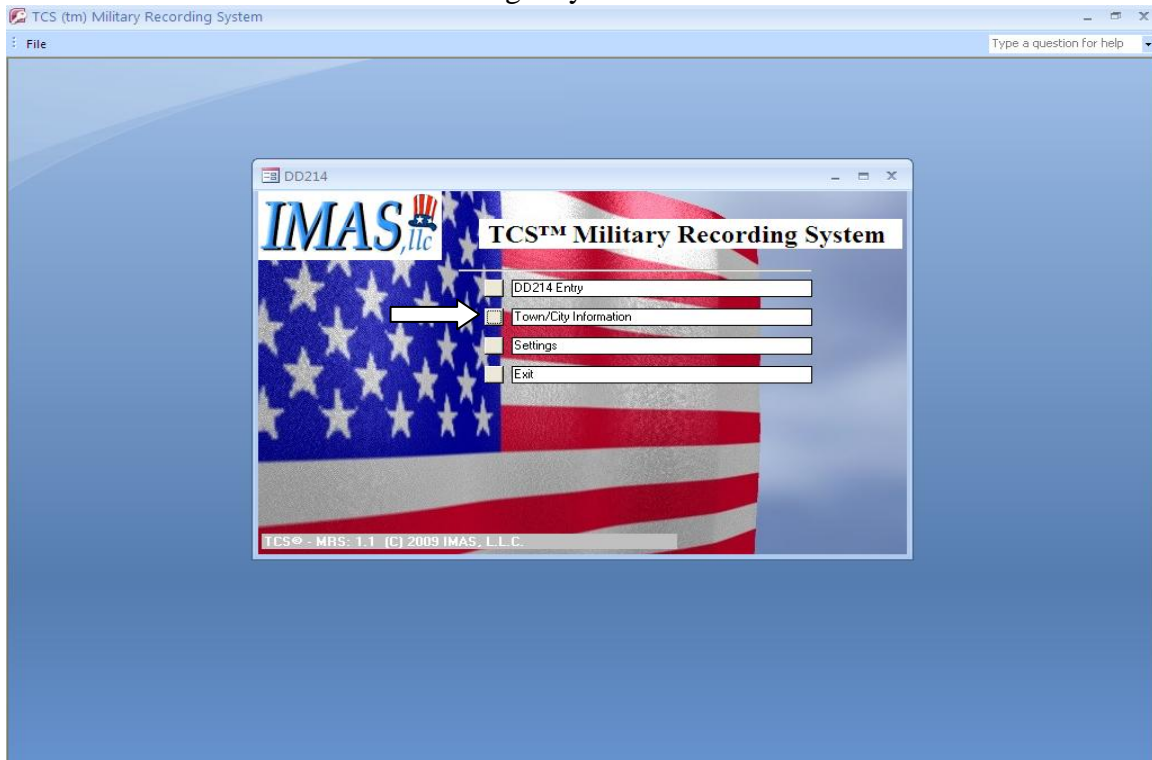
TCS (tm) Military Recording System

File

Type a question for help

DD214

IMAS, llc

TCS™ Military Recording System

DD214 Entry

Town/City Information

Settings

Exit

TCS© - MRS: 1.1 (C) 2009 IMAS, L.L.C.